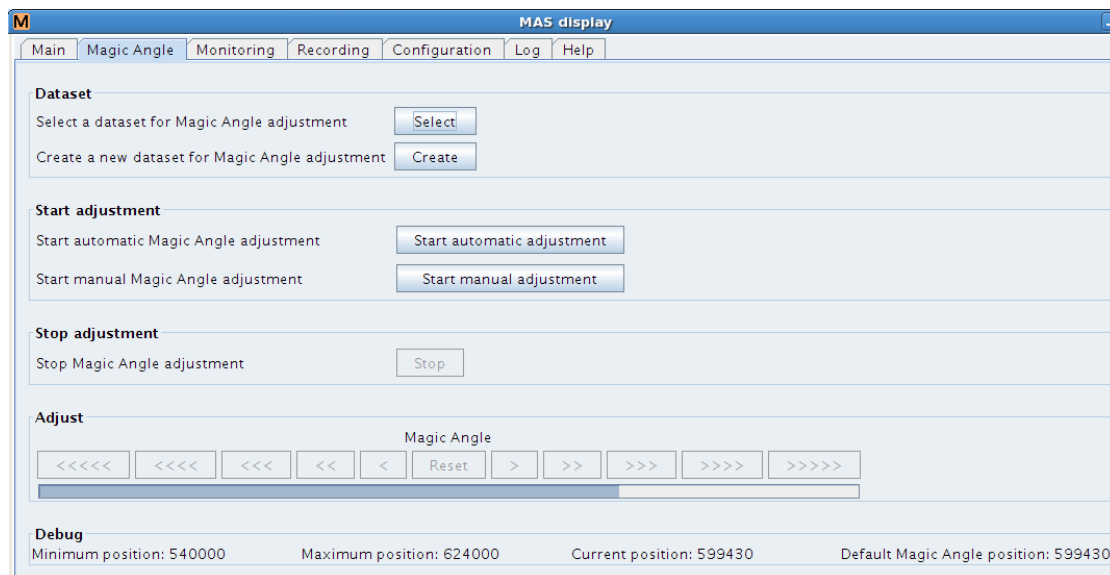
M MAS display

Main | Magic Angle | Monitoring | Recording | Configuration | Log | Help

Dataset
Select a dataset for Magic Angle adjustment Select
Create a new dataset for Magic Angle adjustment Create

Start adjustment
Start automatic Magic Angle adjustment Start automatic adjustment
Start manual Magic Angle adjustment Start manual adjustment

Stop adjustment
Stop Magic Angle adjustment Stop

Adjust
Magic Angle
<<<<< <<<< <<< << < Reset > >> >>> >>>> >>>>>

Debug
Minimum position: 540000 Maximum position: 624000 Current position: 599430 Default Magic Angle position: 599430